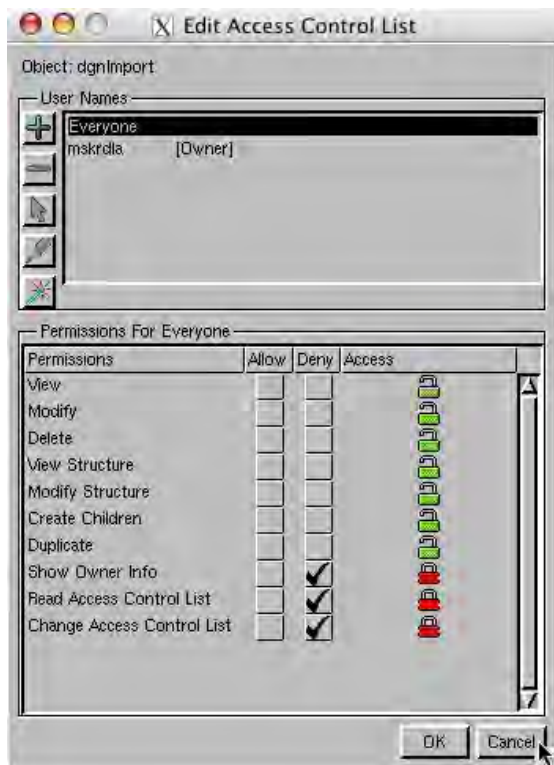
Edit Access Control List

Object: dgnImport

User Names

Everyone
mskrdla [Owner]

Permissions For Everyone

| Permissions | Allow | Deny | Access |
|---|---|---|---|
| View | | | |
| Modify | | | |
| Delete | | | |
| View Structure | | | |
| Modify Structure | | | |
| Create Children | | | |
| Duplicate | | | |
| Show Owner Info | | ✔ | |
| Read Access Control List | | ✔ | |
| Change Access Control List | | ✔ | |

OK Cancel